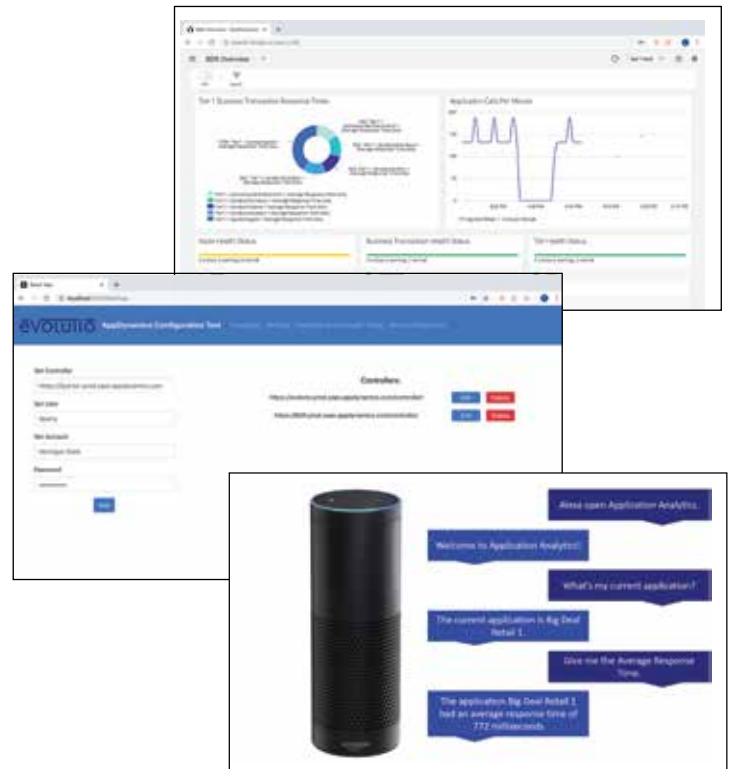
BDR Overview

Tier 1 Business Transaction Response Times

Application Calls Per Minute

Node Health Status

Business Transaction Health Status

Tier Health Status

evolutio

AppDynamics Configuration Tool

Set Controller

Set User

Set Account

Password

Controllers

Alexa open Application Analytics.

Welcome to Application Analytics!

What's my current application?

The current application is Big Deal Retail 1.

Give me the Average Response Time.

The application Big Deal Retail 1 had an average response time of 772 milliseconds.